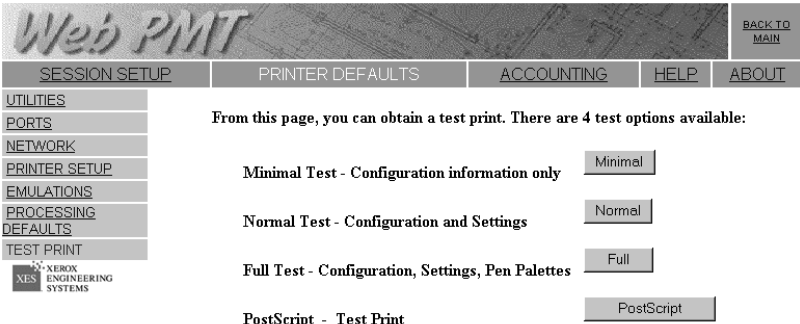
Web PMT

BACK TO MAIN

SESSION SETUP | PRINTER DEFAULTS | ACCOUNTING | HELP | ABOUT

UTILITIES
PORTS
NETWORK
PRINTER SETUP
EMULATIONS
PROCESSING DEFAULTS
TEST PRINT

XES XEROX ENGINEERING SYSTEMS

From this page, you can obtain a test print. There are 4 test options available:

Minimal Test - Configuration information only
Minimal

Normal Test - Configuration and Settings
Normal

Full Test - Configuration, Settings, Pen Palettes
Full

PostScript - Test Print
PostScript